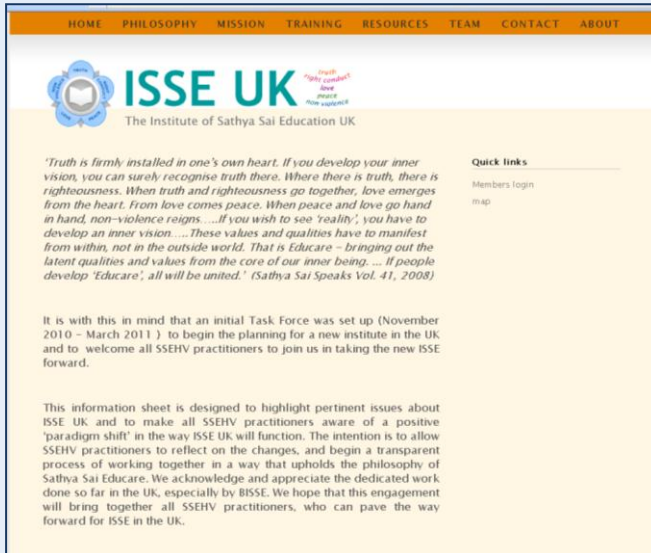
HOME PHILOSOPHY MISSION TRAINING RESOURCES TEAM CONTACT ABOUT

ISSE UK

truth
right conduct
love
peace
non-violence

The Institute of Sathya Sai Education UK

'Truth is firmly installed in one's own heart. If you develop your inner vision, you can surely recognise truth there. Where there is truth, there is righteousness. When truth and righteousness go together, love emerges from the heart. From love comes peace. When peace and love go hand in hand, non-violence reigns…..If you wish to see 'reality', you have to develop an inner vision…..These values and qualities have to manifest from within, not in the outside world. That is Educare – bringing out the latent qualities and values from the core of our inner being. … If people develop 'Educare', all will be united.' (Sathya Sai Speaks Vol. 41, 2008)

It is with this in mind that an initial Task Force was set up (November 2010 – March 2011 ) to begin the planning for a new institute in the UK and to welcome all SSEHV practitioners to join us in taking the new ISSE forward.

This information sheet is designed to highlight pertinent issues about ISSE UK and to make all SSEHV practitioners aware of a positive 'paradigm shift' in the way ISSE UK will function. The intention is to allow SSEHV practitioners to reflect on the changes, and begin a transparent process of working together in a way that upholds the philosophy of Sathya Sai Educare. We acknowledge and appreciate the dedicated work done so far in the UK, especially by BISSE. We hope that this engagement will bring together all SSEHV practitioners, who can pave the way forward for ISSE in the UK.

Quick links

Members login

map